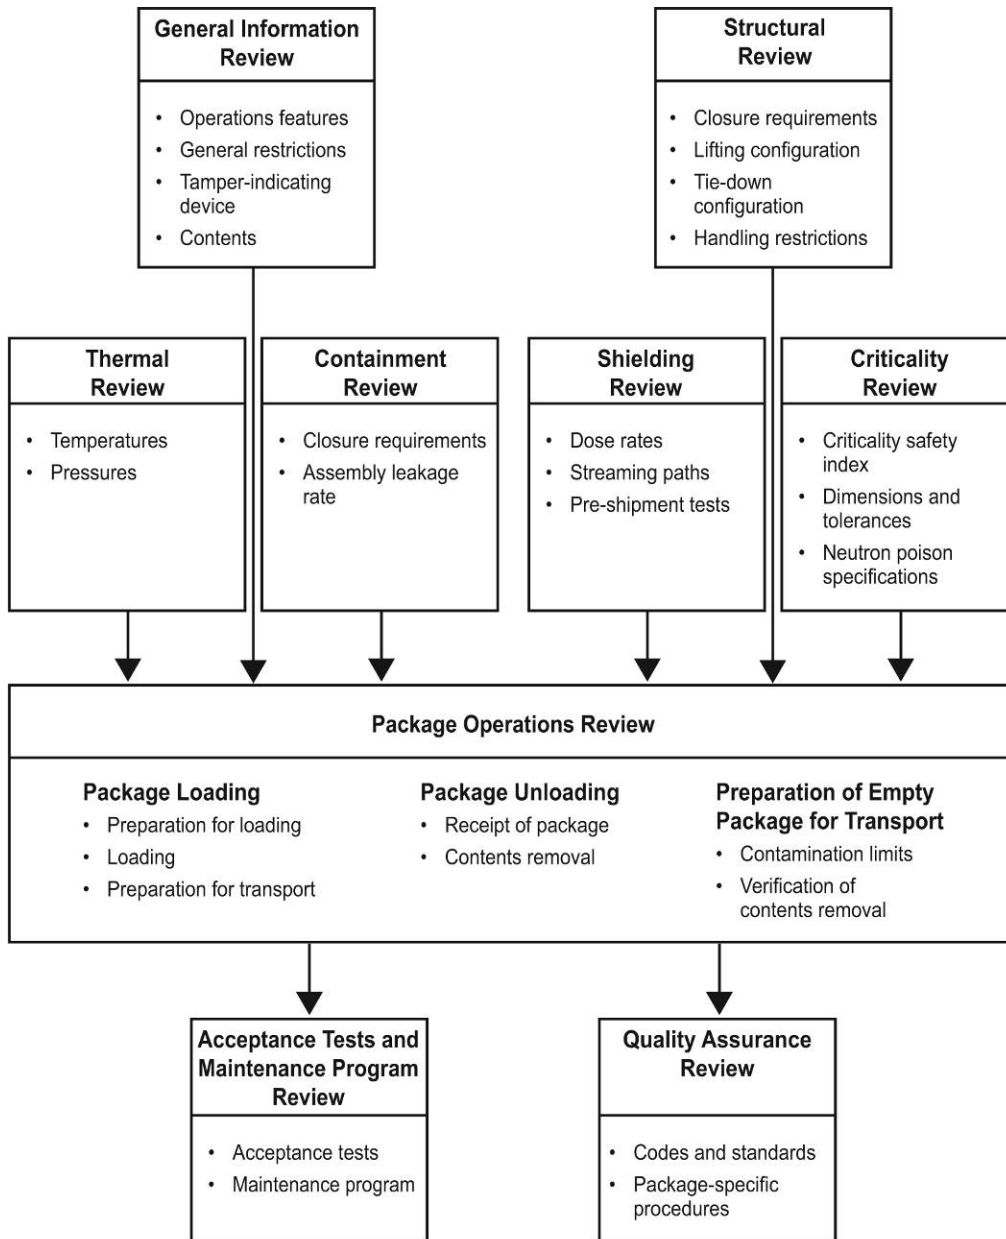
General Information Review

- Operations features
- General restrictions
- Tamper-indicating device
- Contents

Structural Review

- Closure requirements
- Lifting configuration
- Tie-down configuration
- Handling restrictions

Thermal Review

- Temperatures
- Pressures

Containment Review

- Closure requirements
- Assembly leakage rate

Shielding Review

- Dose rates
- Streaming paths
- Pre-shipment tests

Criticality Review

- Criticality safety index
- Dimensions and tolerances
- Neutron poison specifications

Package Operations Review

Package Loading
- Preparation for loading
- Loading
- Preparation for transport

Package Unloading
- Receipt of package
- Contents removal

Preparation of Empty Package for Transport
- Contamination limits
- Verification of contents removal

Acceptance Tests and Maintenance Program Review

- Acceptance tests
- Maintenance program

Quality Assurance Review

- Codes and standards
- Package-specific procedures